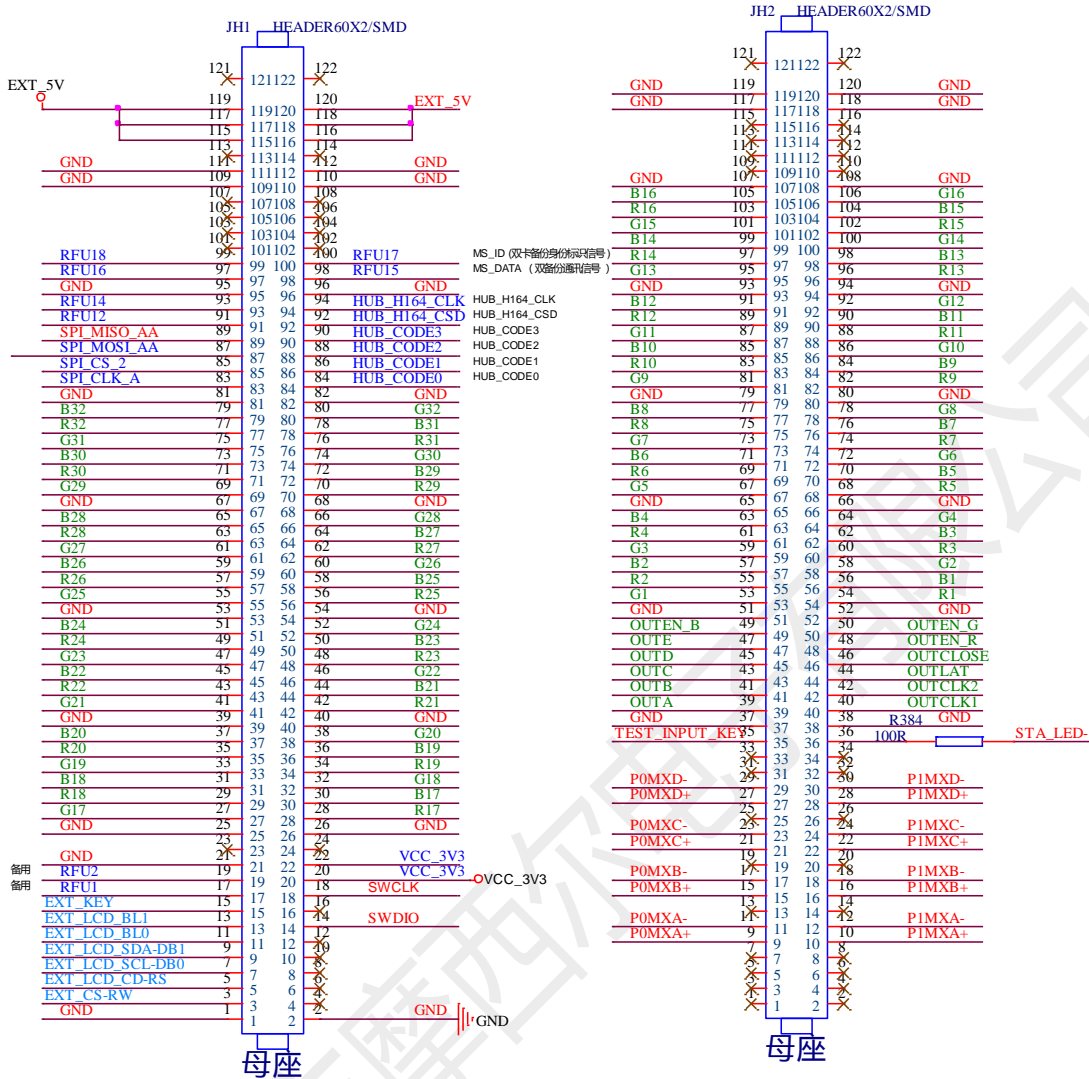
JH1 HEADER60X2/SMD

121 121122 122
EXT_5V
119 119120 120 EXT_5V
117 117118 118
115 115116 116
113 115116 114
GND 111 113114 112 GND
GND 109 111112 110 GND
107 109110 108
105 107108 106
103 105106 104
101 103104 102
99 101102 100
RFU18 99 100 RFU17 MS_ID (双卡备份身份标识信号)
RFU16 97 99 100 98 RFU15 MS_DATA (双备份通讯信号)
GND 95 97 98 96 GND
RFU14 93 95 96 94 HUB_H164_CLK HUB_H164_CLK
RFU12 91 93 94 92 HUB_H164_CSD HUB_H164_CSD
SPI_MISO_AA 89 91 92 90 HUB_CODE3 HUB_CODE3
SPI_MOSI_AA 87 89 90 88 HUB_CODE2 HUB_CODE2
SPI_CS_2 85 87 88 86 HUB_CODE1 HUB_CODE1
SPI_CLK_A 83 85 86 84 HUB_CODE0 HUB_CODE0
GND 81 83 84 82 GND
B32 79 81 82 80 G32
R32 77 79 80 78 B31
G31 75 77 78 76 R31
B30 73 75 76 74 G30
R30 71 73 74 72 B29
G29 69 71 72 70 R29
GND 67 69 70 68 GND
B28 65 67 68 66 G28
R28 63 65 66 64 B27
G27 61 63 64 62 R27
B26 59 61 62 60 G26
R26 57 59 60 58 B25
G25 55 57 58 56 R25
GND 53 55 56 54 GND
B24 51 53 54 52 G24
R24 49 51 52 50 B23
G23 47 49 50 48 R23
B22 45 47 48 46 G22
R22 43 45 46 44 B21
G21 41 43 44 42 R21
GND 39 41 42 40 GND
B20 37 39 40 38 G20
R20 35 37 38 36 B19
G19 33 35 36 34 R19
B18 31 33 34 32 G18
R18 29 31 32 30 B17
G17 27 29 30 28 R17
GND 25 27 28 26 GND
23 25 26 24
GND 21 23 24 22 VCC_3V3
备用 RFU2 19 21 22 20 VCC_3V3 VCC_3V3
备用 RFU1 17 19 20 18 SWCLK
EXT_KEY 15 17 18 16
EXT_LCD_BL1 13 15 16 14 SWDIO
EXT_LCD_BL0 11 13 14 12
EXT_LCD_SDA-DB1 9 11 12 10
EXT_LCD_SCL-DB0 7 9 10 8
EXT_LCD_CD-RS 5 7 8 6
EXT_CS-RW 3 5 6 4
GND 1 3 4 2
1 2 GND GND
母座

JH2 HEADER60X2/SMD

121 121122 122
GND 119 119120 120 GND
GND 117 117118 118 GND
115 115116 116
113 115116 114
111 113114 112
109 111112 110
GND 107 109110 108 GND
B16 105 107108 106 G16
R16 103 105106 104 B15
G15 101 103104 102 R15
B14 99 101102 100 G14
R14 97 99 100 98 B13
G13 95 97 98 96 R13
GND 93 95 96 94 GND
B12 91 93 94 92 G12
R12 89 91 92 90 B11
G11 87 89 90 88 R11
B10 85 87 88 86 G10
R10 83 85 86 84 B9
G9 81 83 84 82 R9
GND 79 81 82 80 GND
B8 77 79 80 78 G8
R8 75 77 78 76 B7
G7 73 75 76 74 R7
B6 71 73 74 72 G6
R6 69 71 72 70 B5
G5 67 69 70 68 R5
GND 65 67 68 66 GND
B4 63 65 66 64 G4
R4 61 63 64 62 B3
G3 59 61 62 60 R3
B2 57 59 60 58 G2
R2 55 57 58 56 B1
G1 53 55 56 54 R1
GND 51 53 54 52 GND
OUTEN_B 49 51 52 50 OUTEN_G
OUTE 47 49 50 48 OUTEN_R
OUTD 45 47 48 46 OUTCLOSE
OUTC 43 45 46 44 OUTLAT
OUTB 41 43 44 42 OUTCLK2
OUTA 39 41 42 40 OUTCLK1
GND 37 39 40 38 GND R384
TEST_INPUT_KEY 35 37 38 36 100R STA_LED-
33 35 36 34
31 33 34 32
P0MXD- 29 31 32 30 P1MXD-
P0MXD+ 27 29 30 28 P1MXD+
25 27 28 26
P0MXC- 23 25 26 24 P1MXC-
P0MXC+ 21 23 24 22 P1MXC+
19 21 22 20
P0MXB- 17 19 20 18 P1MXB-
P0MXB+ 15 17 18 16 P1MXB+
13 15 16 14
P0MXA- 11 13 14 12 P1MXA-
P0MXA+ 9 11 12 10 P1MXA+
7 9 10 8
5 7 8 6
3 5 6 4
1 3 4 2
1 2
母座